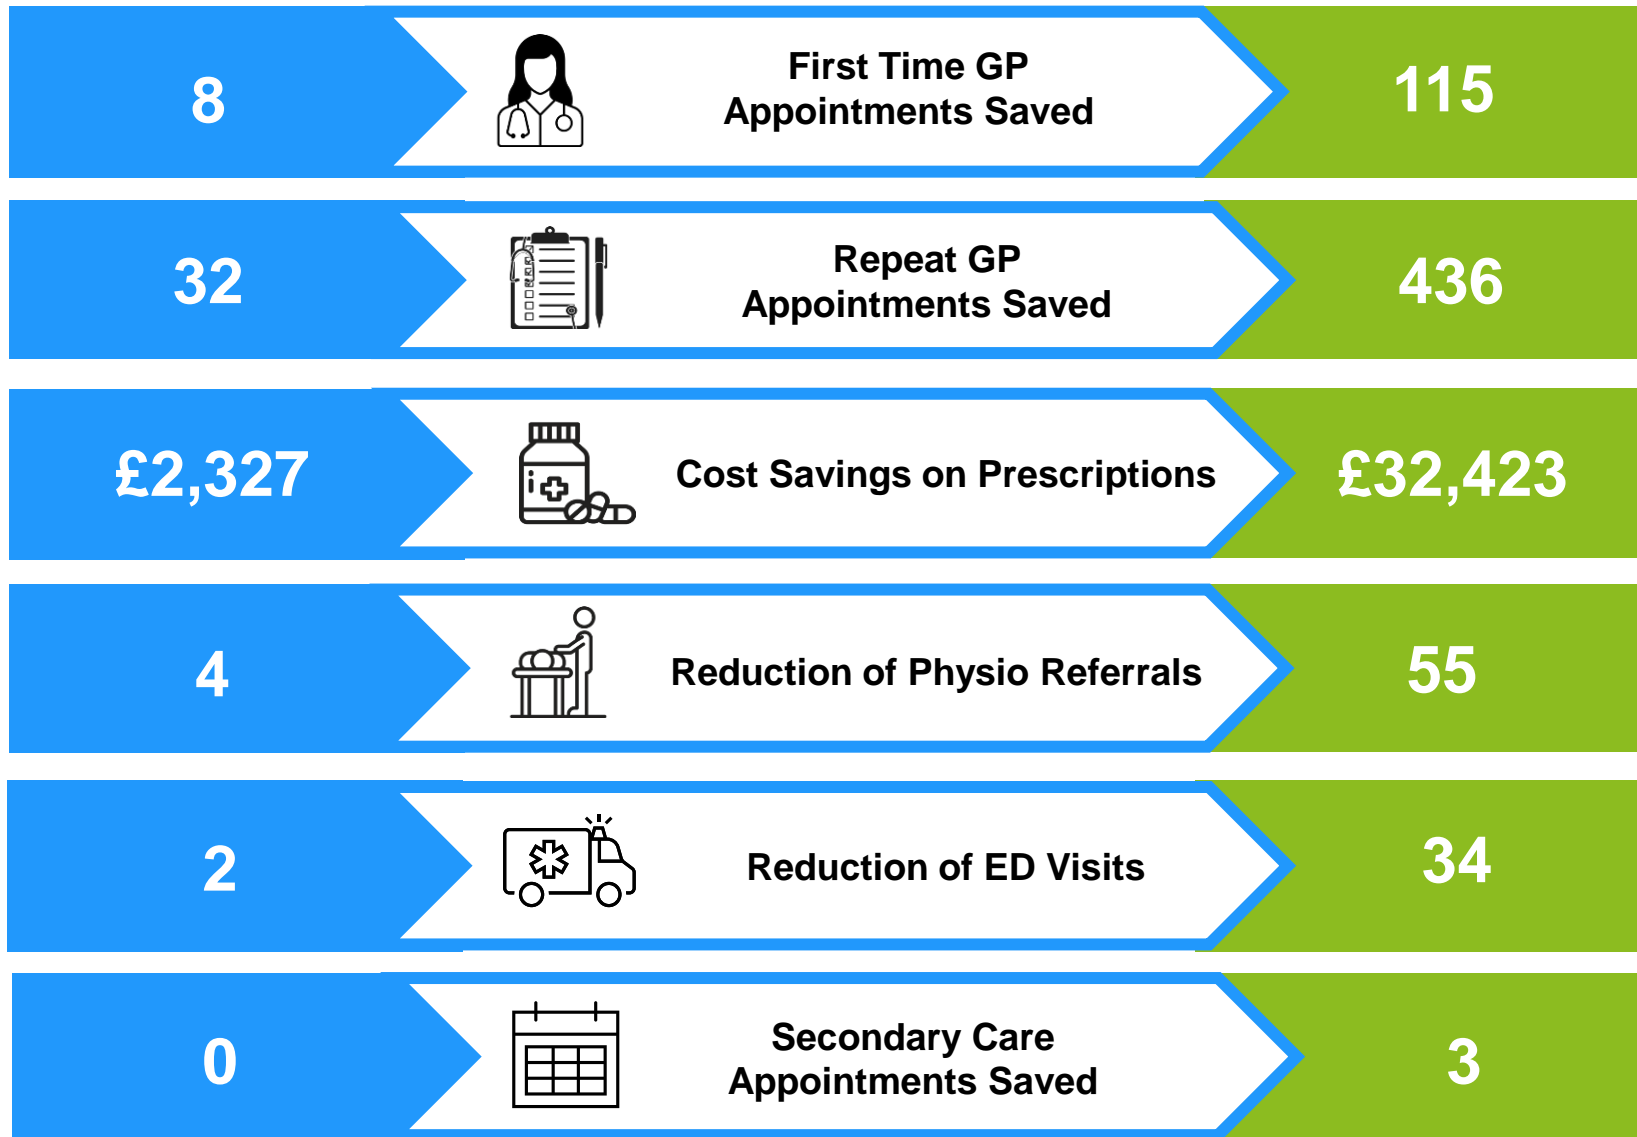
8

First Time GP Appointments Saved

115

32

Repeat GP Appointments Saved

436

£2,327

Cost Savings on Prescriptions

£32,423

4

Reduction of Physio Referrals

55

2

Reduction of ED Visits

34

0

Secondary Care Appointments Saved

3